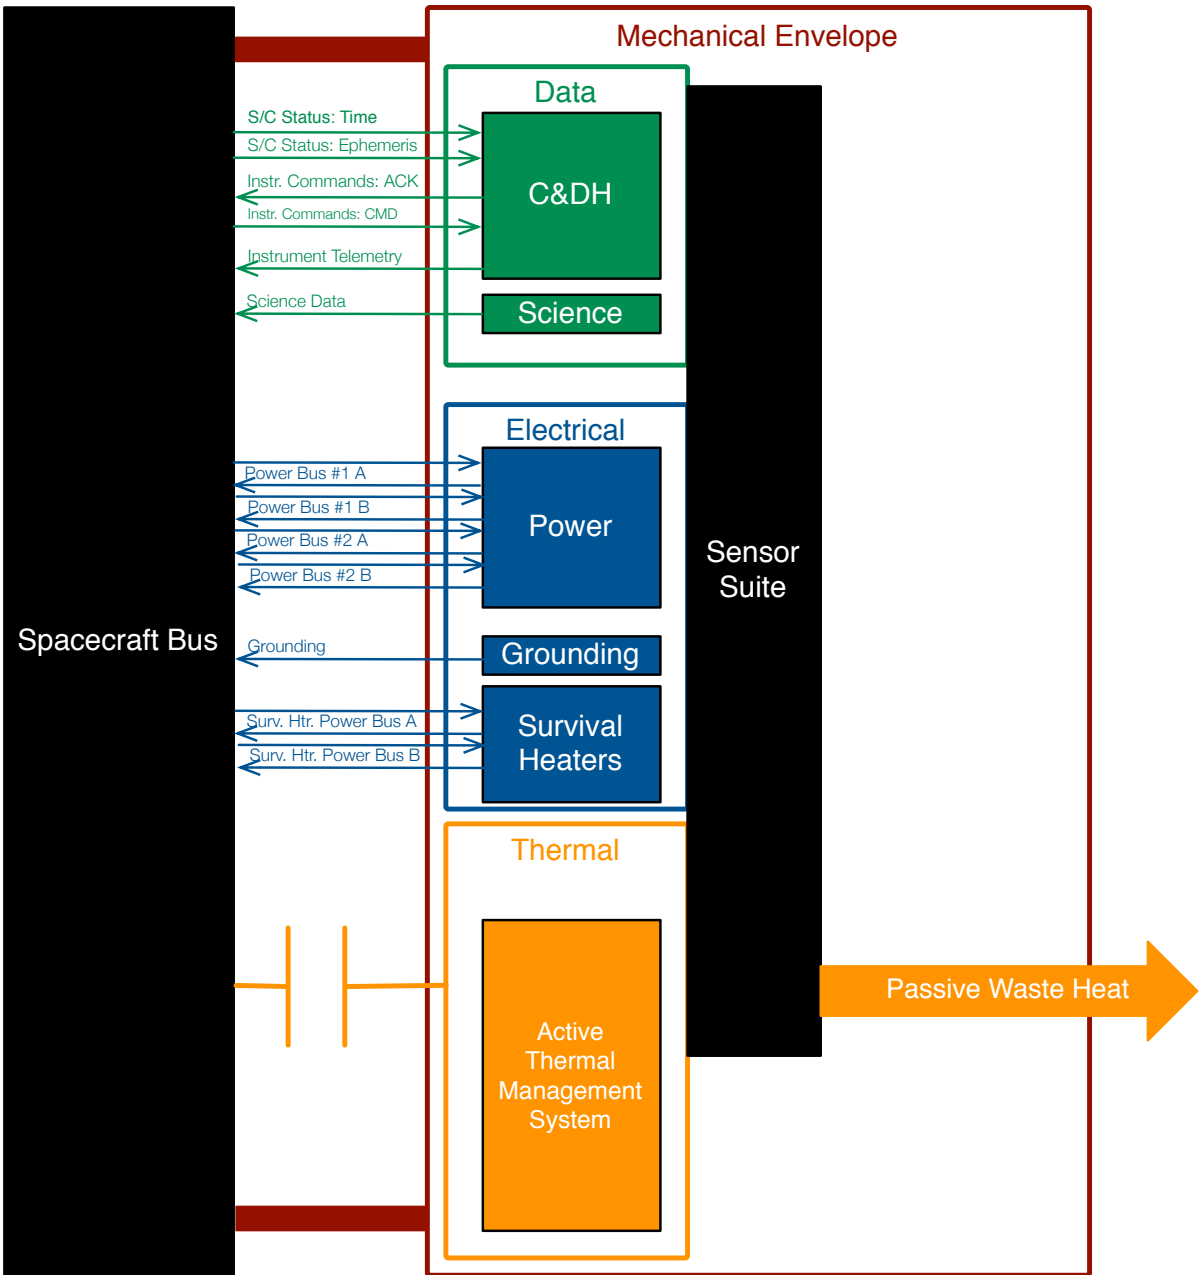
Mechanical Envelope

Data

S/C Status: Time
S/C Status: Ephemeris
Instr. Commands: ACK
Instr. Commands: CMD
Instrument Telemetry
Science Data

C&DH

Science

Electrical

Power Bus #1 A
Power Bus #1 B
Power Bus #2 A
Power Bus #2 B

Power

Grounding

Grounding

Surv. Htr. Power Bus A
Surv. Htr. Power Bus B

Survival Heaters

Sensor Suite

Spacecraft Bus

Thermal

Active Thermal Management System

Passive Waste Heat